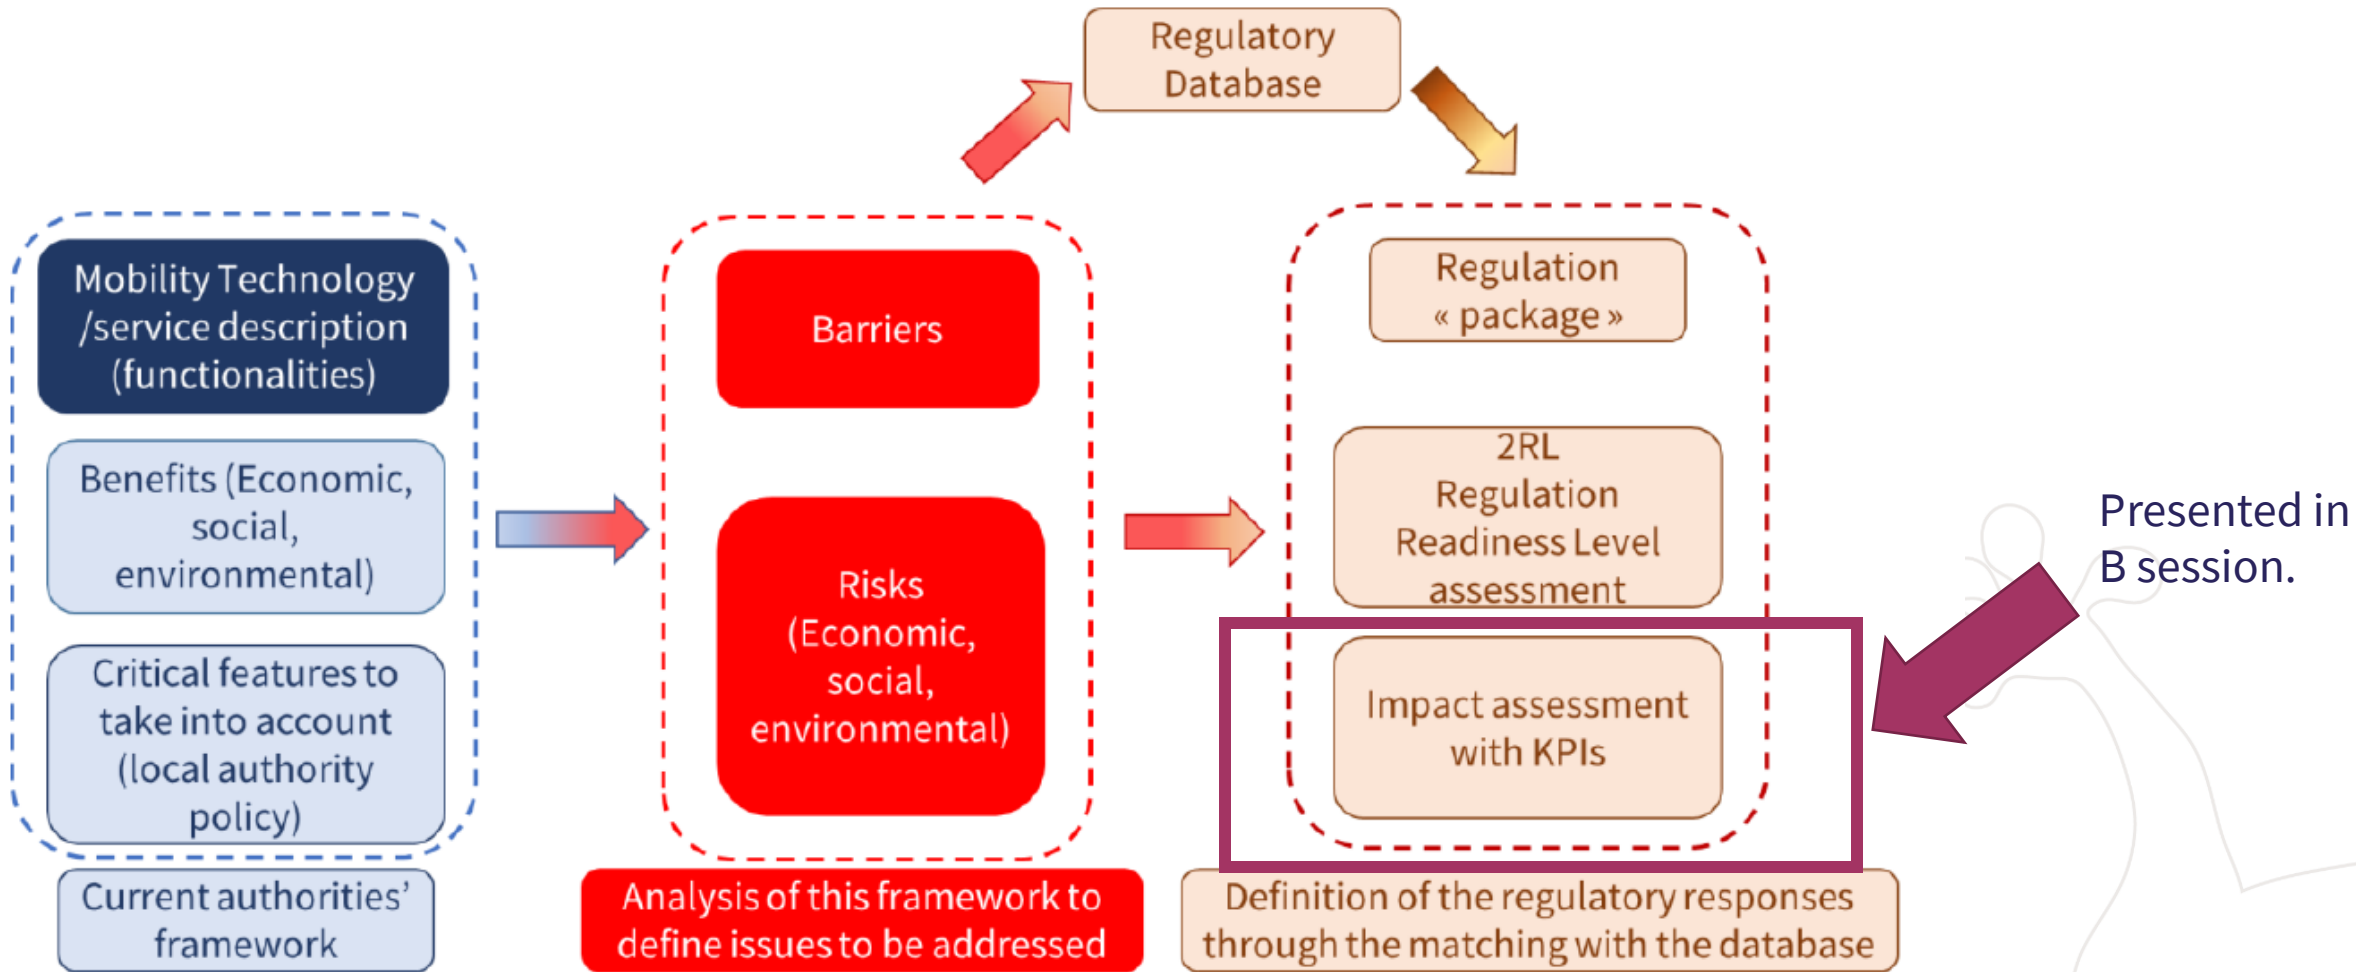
Regulatory Database

Mobility Technology /service description (functionalities)

Benefits (Economic, social, environmental)

Critical features to take into account (local authority policy)

Current authorities' framework

Barriers

Risks (Economic, social, environmental)

Analysis of this framework to define issues to be addressed

Regulation « package »

2RL Regulation Readiness Level assessment

Impact assessment with KPIs

Definition of the regulatory responses through the matching with the database

Presented in B session.